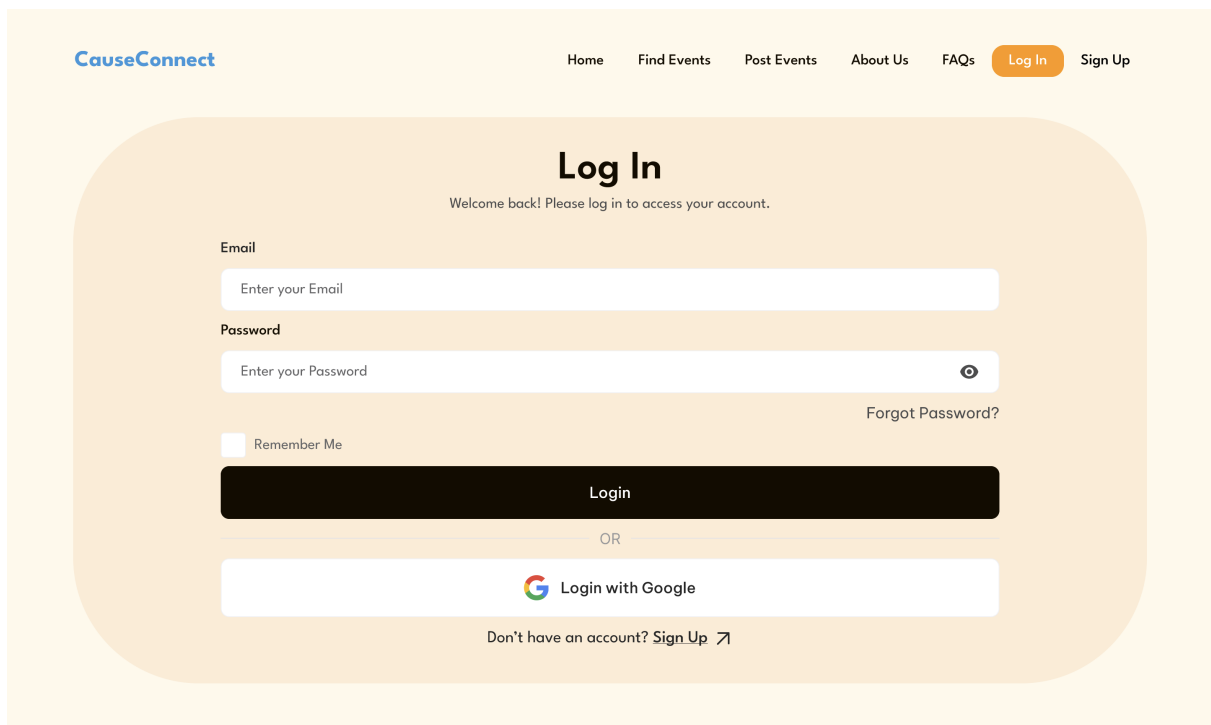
CauseConnect

Home Find Events Post Events About Us FAQs Log In Sign Up

Log In

Welcome back! Please log in to access your account.

Email

Enter your Email

Password

Enter your Password

Forgot Password?

Remember Me

Login

OR

Login with Google

Don't have an account? Sign Up